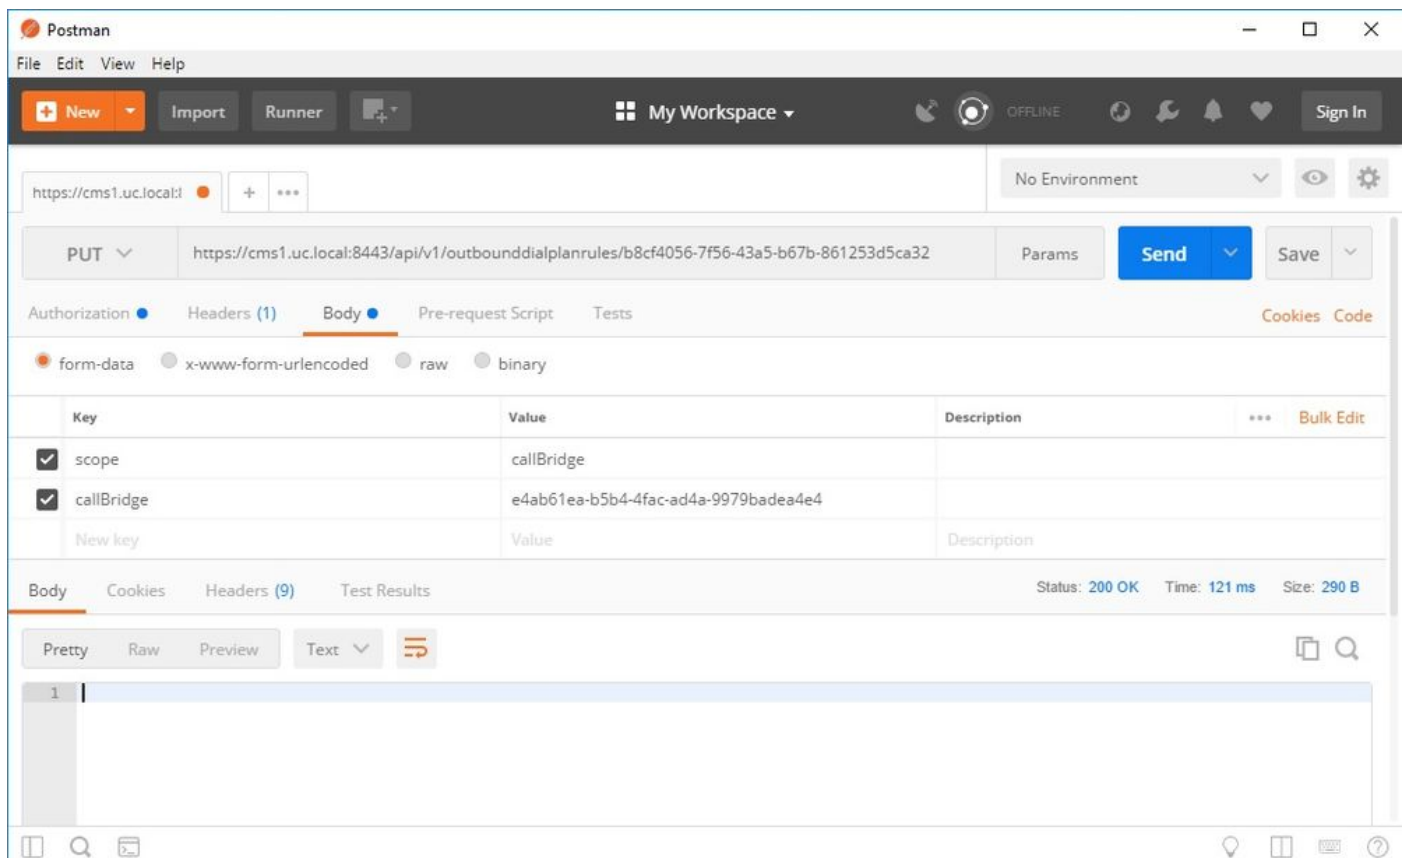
Postman

File Edit View Help

New Import Runner My Workspace OFFLINE Sign In

https://cms1.uc.local:

No Environment

PUT https://cms1.uc.local:8443/api/v1/outbounddialplanrules/b8cf4056-7f56-43a5-b67b-861253d5ca32 Params Send Save

Authorization Headers (1) Body Pre-request Script Tests Cookies Code

form-data x-www-form-urlencoded raw binary

| | Key | Value | Description | Bulk Edit |
|---|---|---|---|---|
| ☑ | scope | callBridge | | |
| ☑ | callBridge | e4ab61ea-b5b4-4fac-ad4a-9979badea4e4 | | |
| | New key | Value | Description | |

Body Cookies Headers (9) Test Results Status: 200 OK Time: 121 ms Size: 290 B

Pretty Raw Preview Text

1